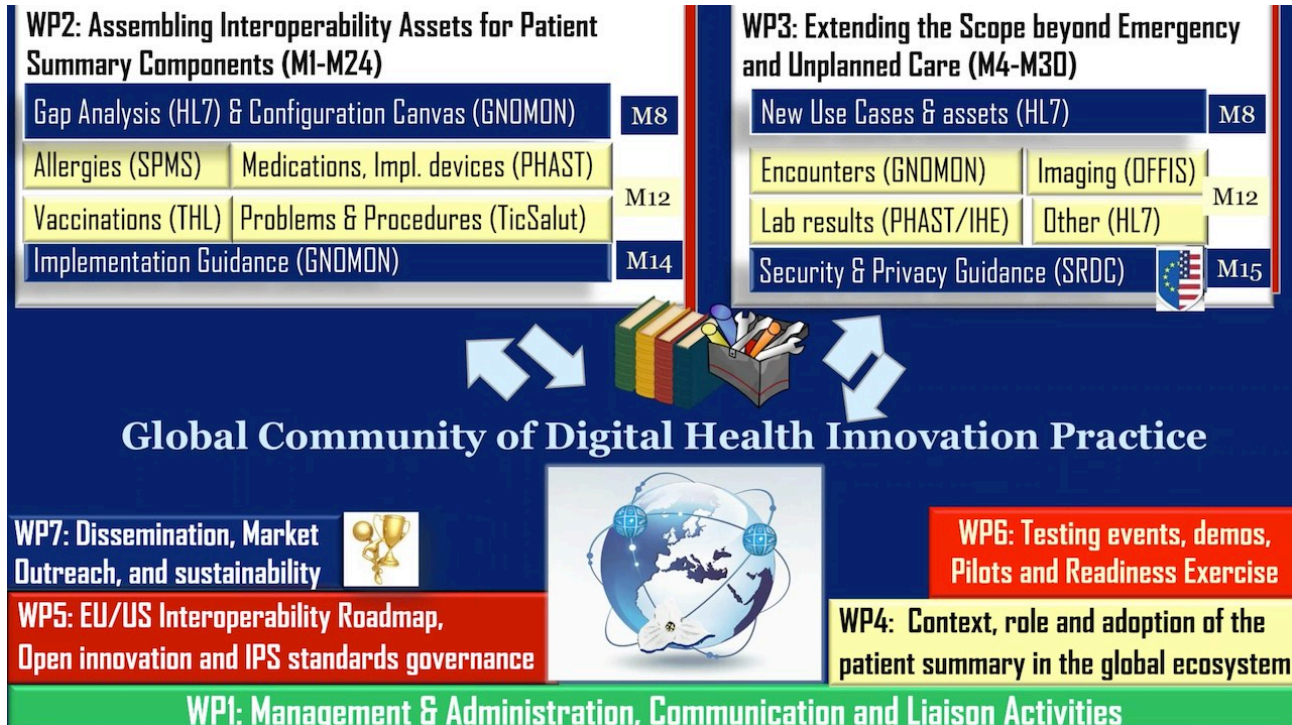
WP2: Assembling Interoperability Assets for Patient Summary Components (M1-M24)

Gap Analysis (HL7) & Configuration Canvas (GNOMON)

M8

Allergies (SPMS)

Medications, Impl. devices (PHAST)

M12

Vaccinations (THL)

Problems & Procedures (TicSalut)

Implementation Guidance (GNOMON)

M14

WP3: Extending the Scope beyond Emergency and Unplanned Care (M4-M30)

New Use Cases & assets (HL7)

M8

Encounters (GNOMON)

Imaging (OFFIS)

M12

Lab results (PHAST/IHE)

Other (HL7)

Security & Privacy Guidance (SRDC)

M15

Global Community of Digital Health Innovation Practice

WP7: Dissemination, Market Outreach, and sustainability

WP6: Testing events, demos, Pilots and Readiness Exercise

WP5: EU/US Interoperability Roadmap, Open innovation and IPS standards governance

WP4: Context, role and adoption of the patient summary in the global ecosystem

WP1: Management & Administration, Communication and Liaison Activities